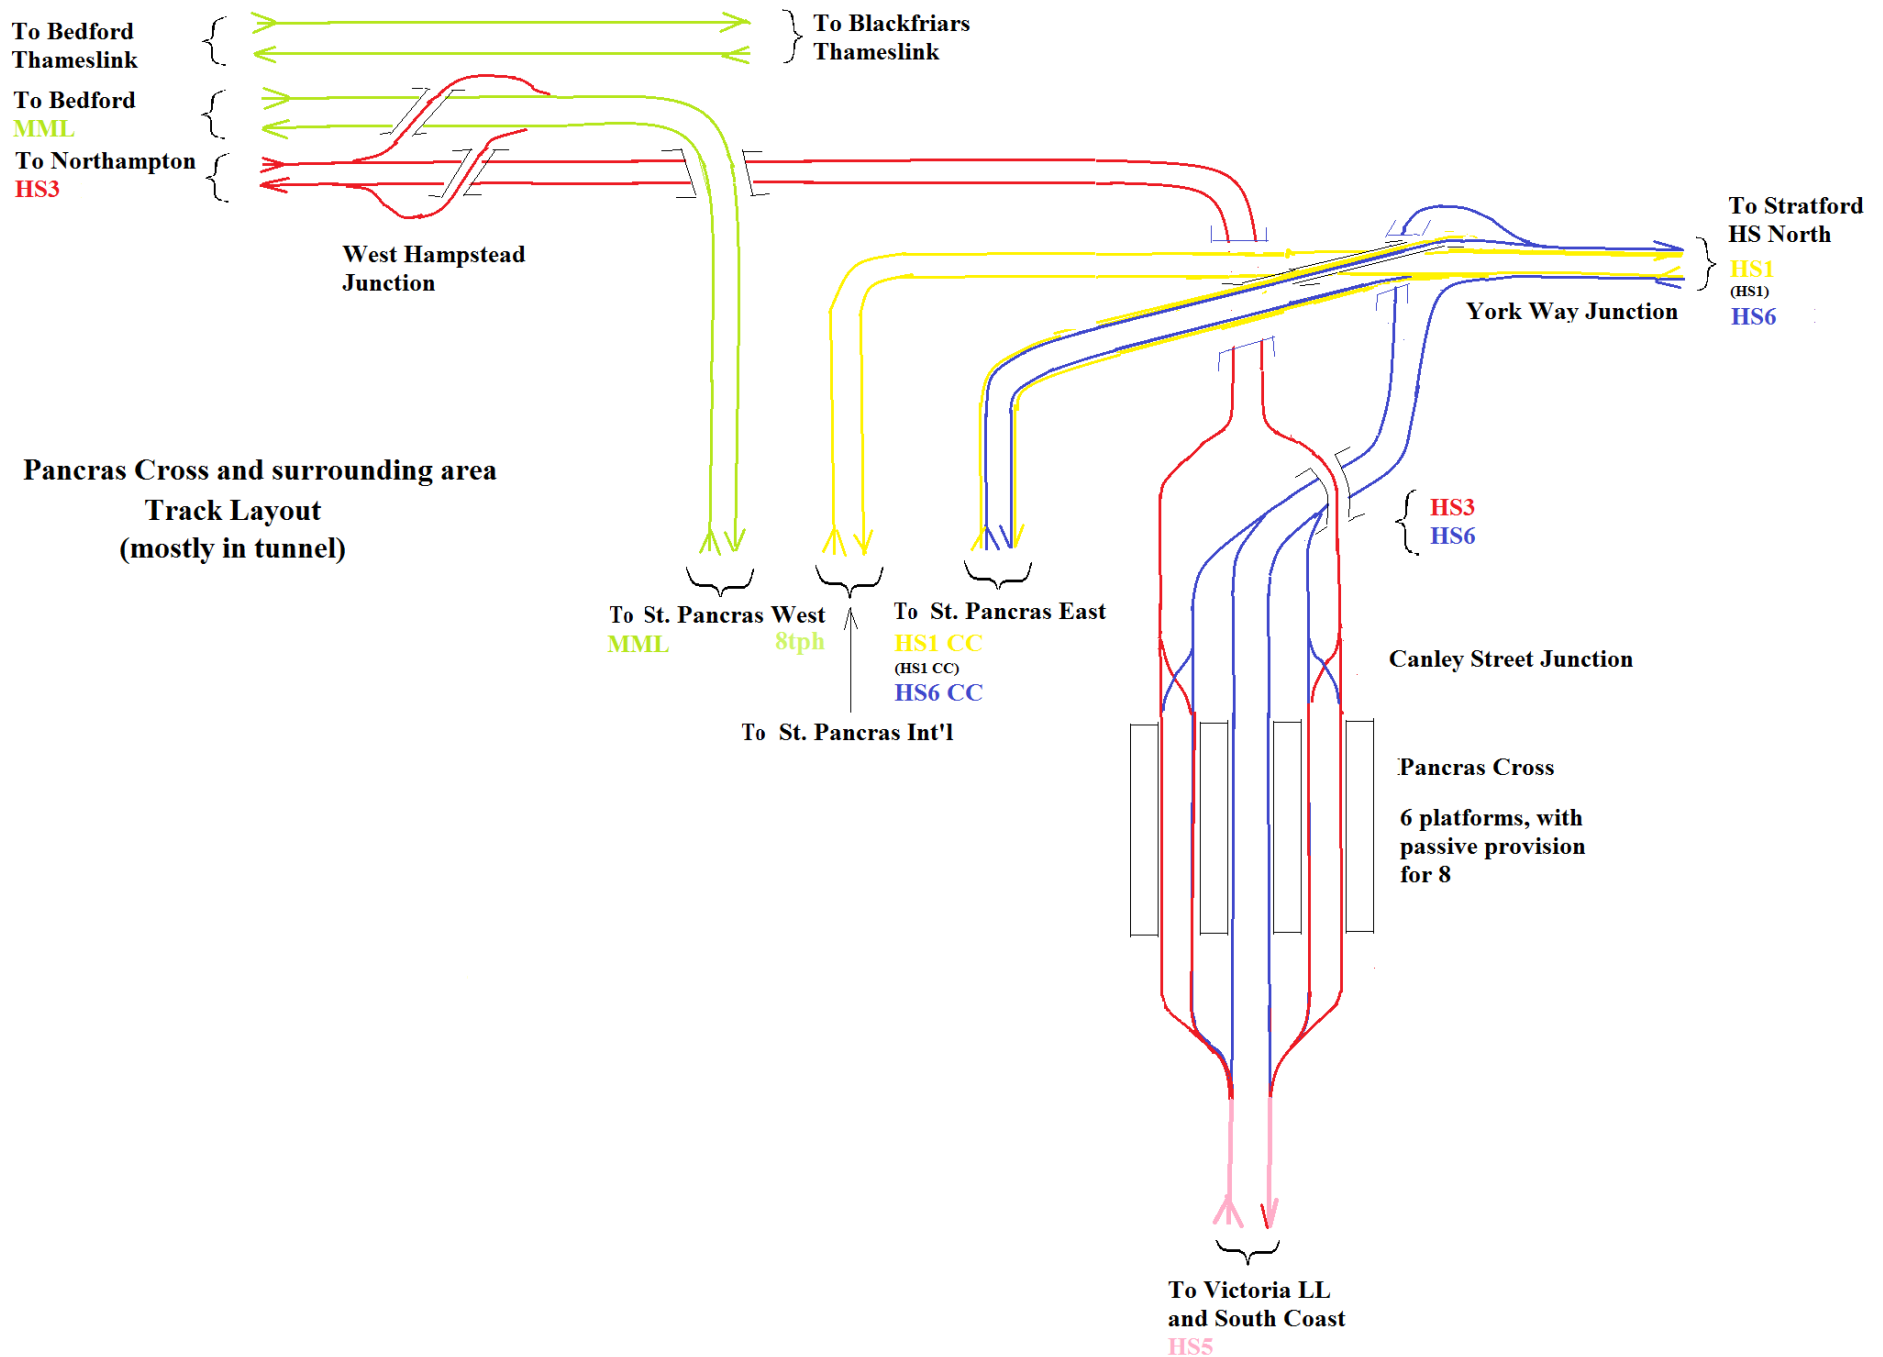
To Bedford Thameslink

To Blackfriars Thameslink

To Bedford MML

To Northampton HS3

West Hampstead Junction

To Stratford HS North

HS1 (HS1)

HS6

York Way Junction

Pancras Cross and surrounding area
Track Layout
(mostly in tunnel)

HS3
HS6

To St. Pancras West MML

8tph

To St. Pancras East
HS1 CC
(HS1 CC)
HS6 CC

To St. Pancras Int'l

Canley Street Junction

Pancras Cross

6 platforms, with passive provision for 8

To Victoria LL and South Coast
HS5